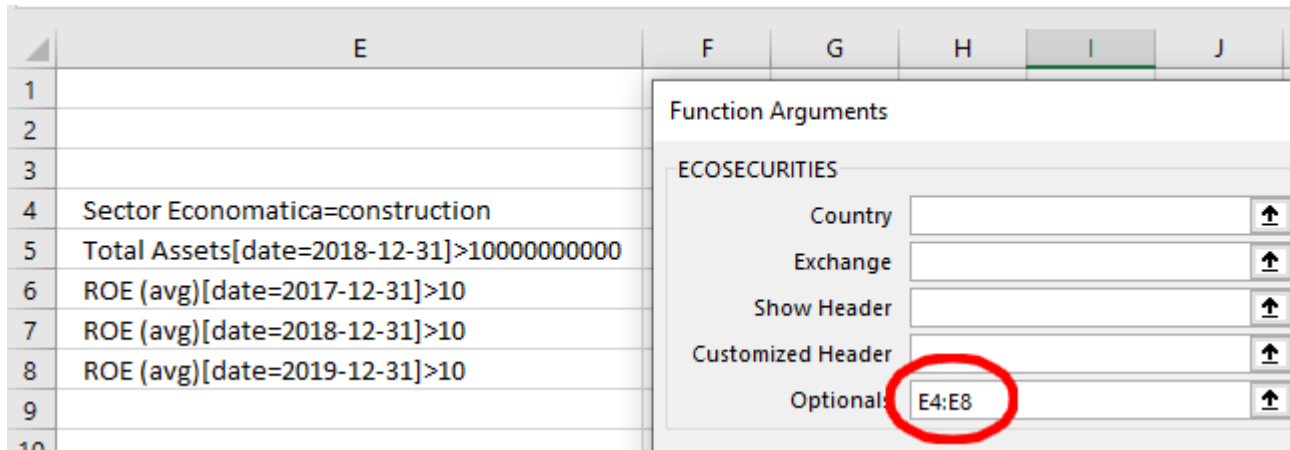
| | E | F | G | H | I | J |
|---|---|---|---|---|---|---|
| 1 | | | | | | |
| 2 | | | | | | |
| 3 | | | | | | |
| 4 | Sector Economatica=construction | | | | | |
| 5 | Total Assets[date=2018-12-31]>10000000000 | | | | | |
| 6 | ROE (avg)[date=2017-12-31]>10 | | | | | |
| 7 | ROE (avg)[date=2018-12-31]>10 | | | | | |
| 8 | ROE (avg)[date=2019-12-31]>10 | | | | | |
| 9 | | | | | | |
| 10 | | | | | | |

Function Arguments

ECOSECURITIES

Country

Exchange

Show Header

Customized Header

Optionals E4:E8